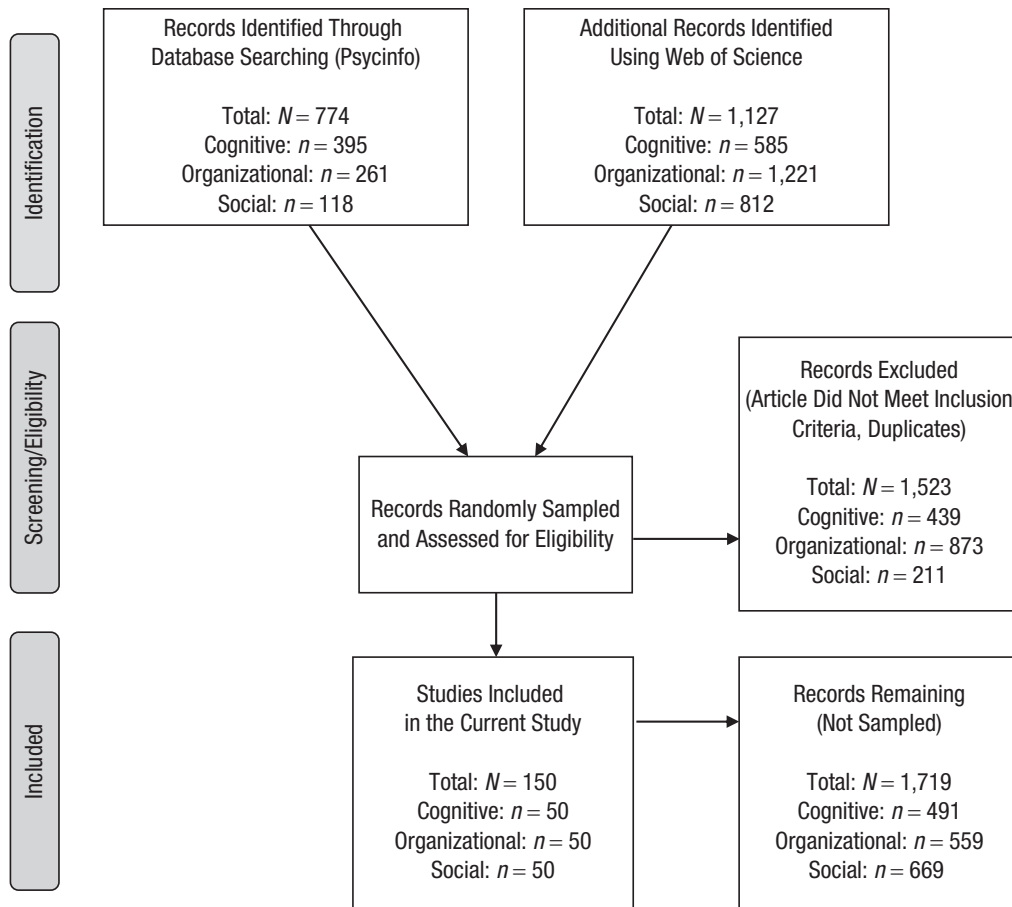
Identification

Records Identified Through Database Searching (Psycinfo)

Total: $N = 774$
Cognitive: $n = 395$
Organizational: $n = 261$
Social: $n = 118$

Additional Records Identified Using Web of Science

Total: $N = 1,127$
Cognitive: $n = 585$
Organizational: $n = 1,221$
Social: $n = 812$

Screening/Eligibility

Records Randomly Sampled and Assessed for Eligibility

Records Excluded (Article Did Not Meet Inclusion Criteria, Duplicates)

Total: $N = 1,523$
Cognitive: $n = 439$
Organizational: $n = 873$
Social: $n = 211$

Included

Studies Included in the Current Study

Total: $N = 150$
Cognitive: $n = 50$
Organizational: $n = 50$
Social: $n = 50$

Records Remaining (Not Sampled)

Total: $N = 1,719$
Cognitive: $n = 491$
Organizational: $n = 559$
Social: $n = 669$